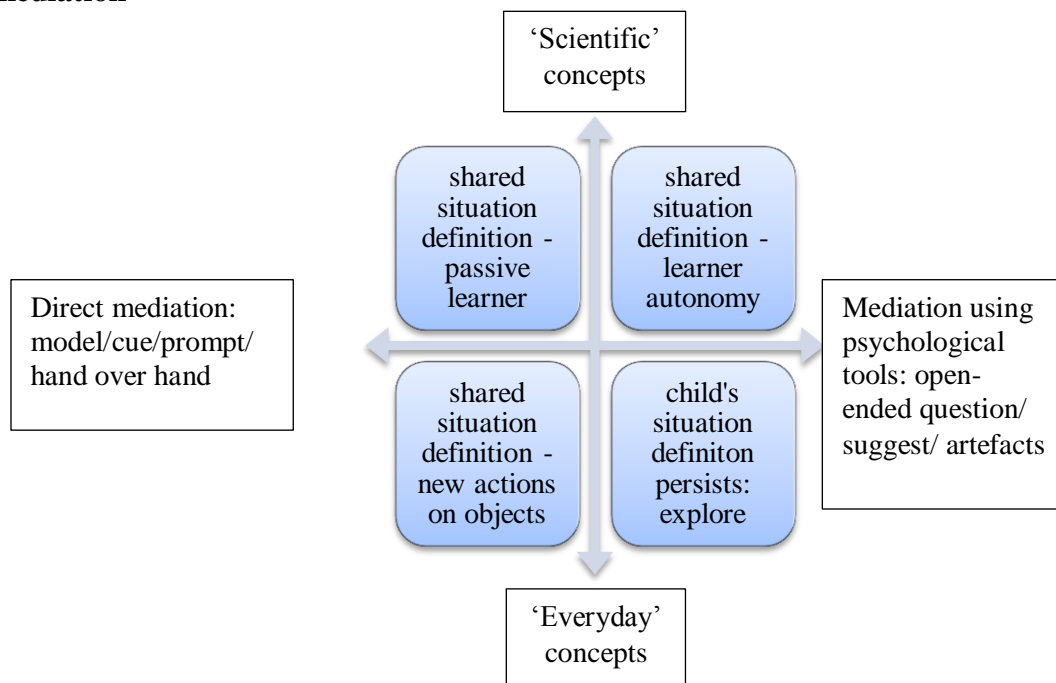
mediation

'Scientific' concepts

shared situation definition - passive learner

shared situation definition - learner autonomy

Direct mediation: model/cue/prompt/ hand over hand

Mediation using psychological tools: open-ended question/ suggest/ artefacts

shared situation definition - new actions on objects

child's situation definiton persists: explore

'Everyday' concepts